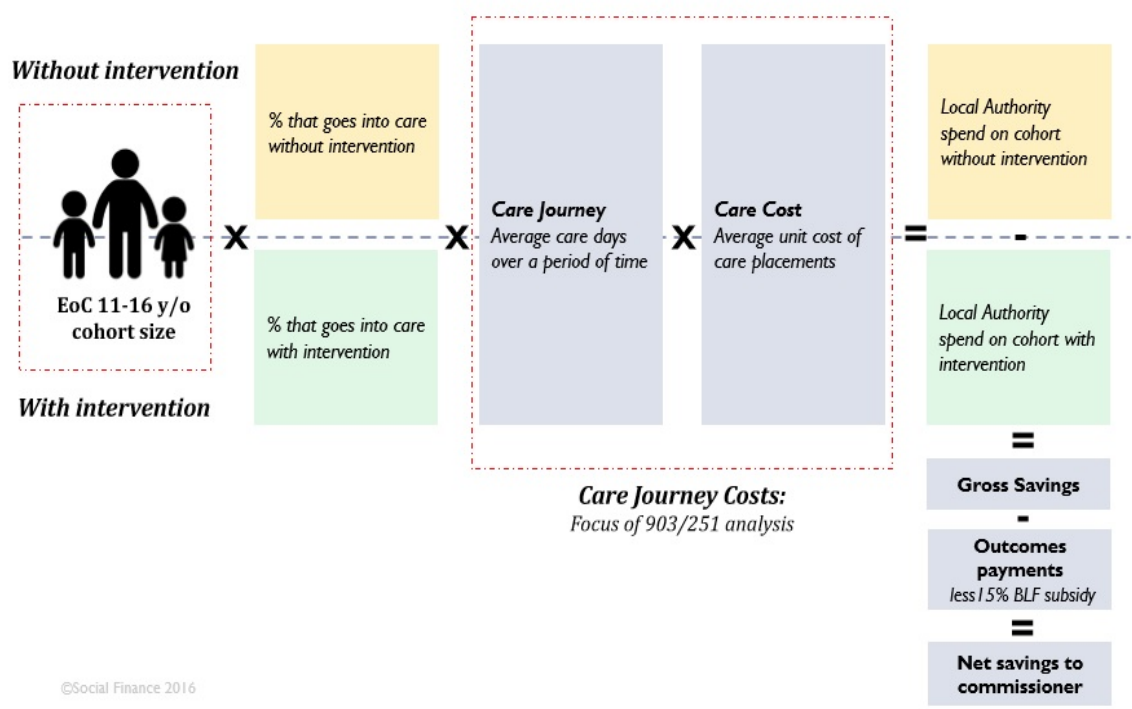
Without intervention

EoC 11-16 y/o cohort size

With intervention

X

% that goes into care without intervention

% that goes into care with intervention

X

Care Journey
Average care days over a period of time

X

Care Cost
Average unit cost of care placements

Care Journey Costs:
Focus of 903/251 analysis

=

Local Authority spend on cohort without intervention

-

Local Authority spend on cohort with intervention

=

Gross Savings

-

Outcomes payments
less 15% BLF subsidy

=

Net savings to commissioner

©Social Finance 2016